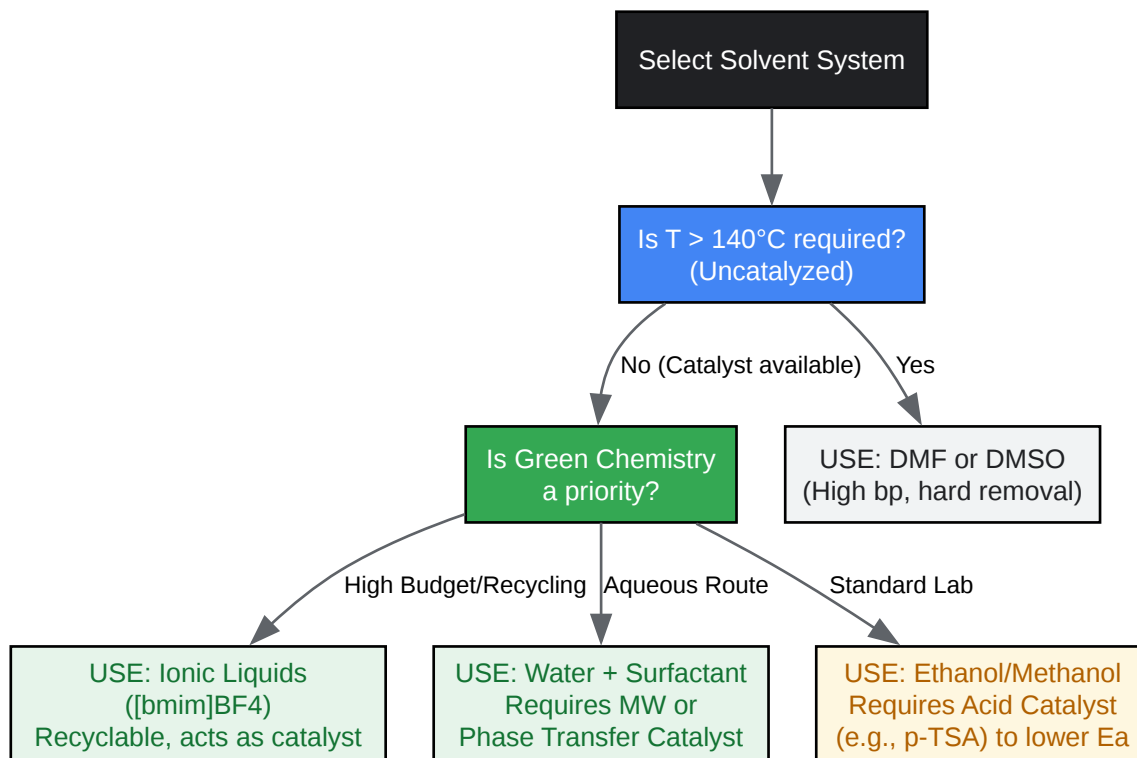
Select Solvent System

Is T > 140°C required? (Uncatalyzed)

No (Catalyst available)

Yes

Is Green Chemistry a priority?

USE: DMF or DMSO (High bp, hard removal)

High Budget/Recycling

Aqueous Route

Standard Lab

USE: Ionic Liquids ([bmim]BF4) Recyclable, acts as catalyst

USE: Water + Surfactant Requires MW or Phase Transfer Catalyst

USE: Ethanol/Methanol Requires Acid Catalyst (e.g., p-TSA) to lower Ea